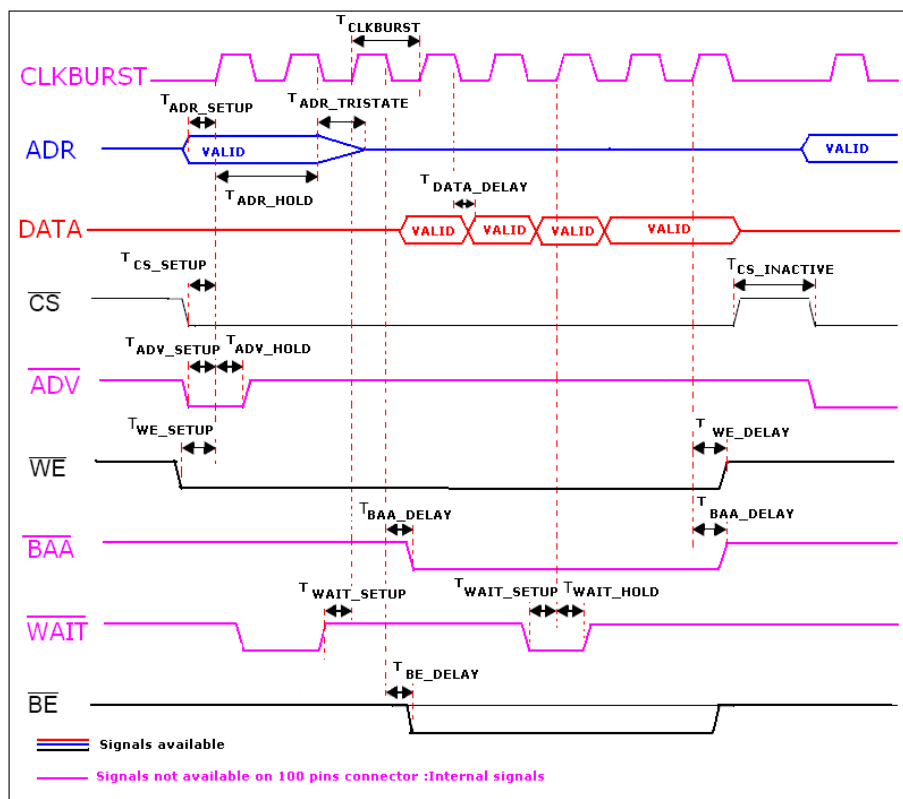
$T_{CLKBURST}$

CLKBURST

$T_{ADR\_SETUP}$

$T_{ADR\_TRISTATE}$

ADR

VALID

VALID

$T_{ADR\_HOLD}$

$T_{DATA\_DELAY}$

DATA

VALID

VALID

VALID

VALID

$T_{CS\_SETUP}$

$T_{CS\_INACTIVE}$

$\overline{CS}$

$T_{ADV\_SETUP}$

$T_{ADV\_HOLD}$

$\overline{ADV}$

$T_{WE\_SETUP}$

$T_{WE\_DELAY}$

$\overline{WE}$

$T_{BAA\_DELAY}$

$T_{BAA\_DELAY}$

$\overline{BAA}$

$T_{WAIT\_SETUP}$

$T_{WAIT\_SETUP}$

$T_{WAIT\_HOLD}$

$\overline{WAIT}$

$T_{BE\_DELAY}$

$\overline{BE}$

Signals available

Signals not available on 100 pins connector :Internal signals